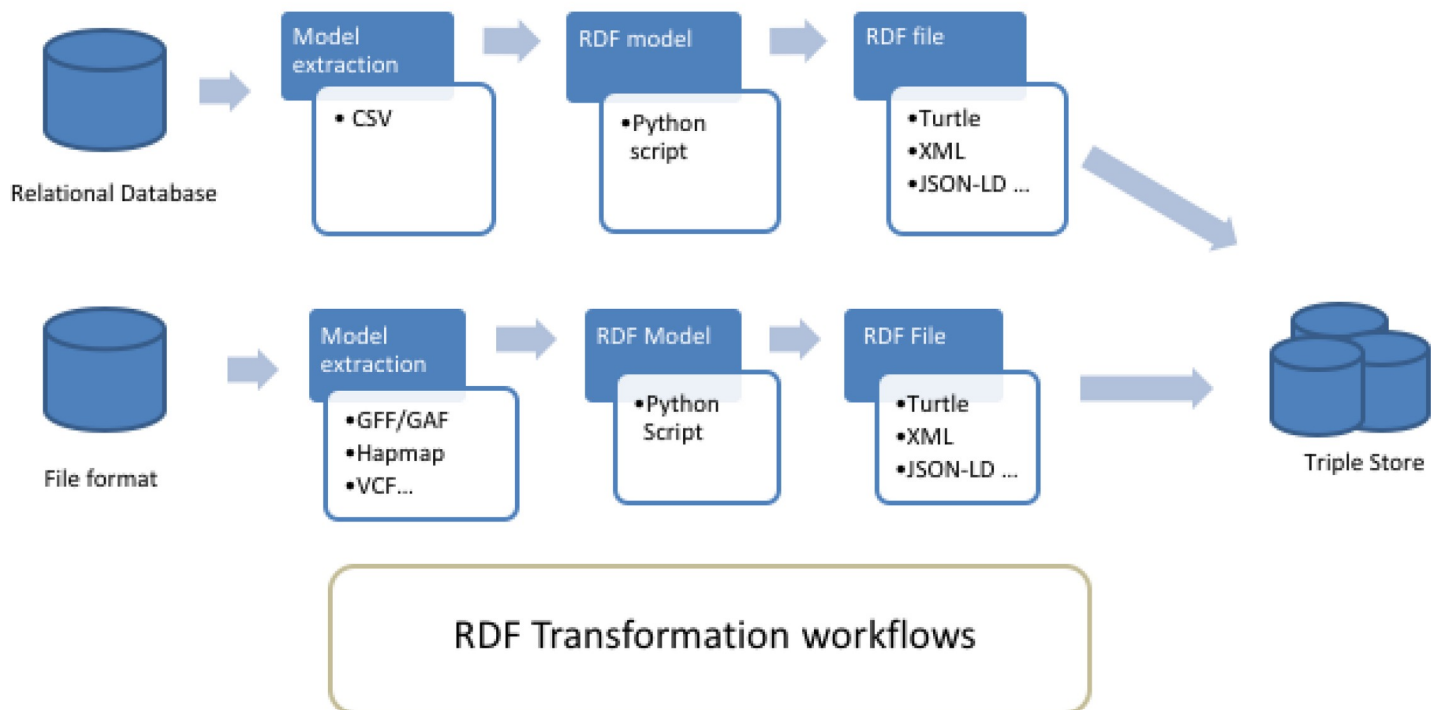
Relational Database

Model extraction

• CSV

RDF model

•Python script

RDF file

•Turtle
•XML
•JSON-LD ...

File format

Model extraction

•GFF/GAF
•Hapmap
•VCF...

RDF Model

•Python Script

RDF File

•Turtle
•XML
•JSON-LD ...

Triple Store

RDF Transformation workflows